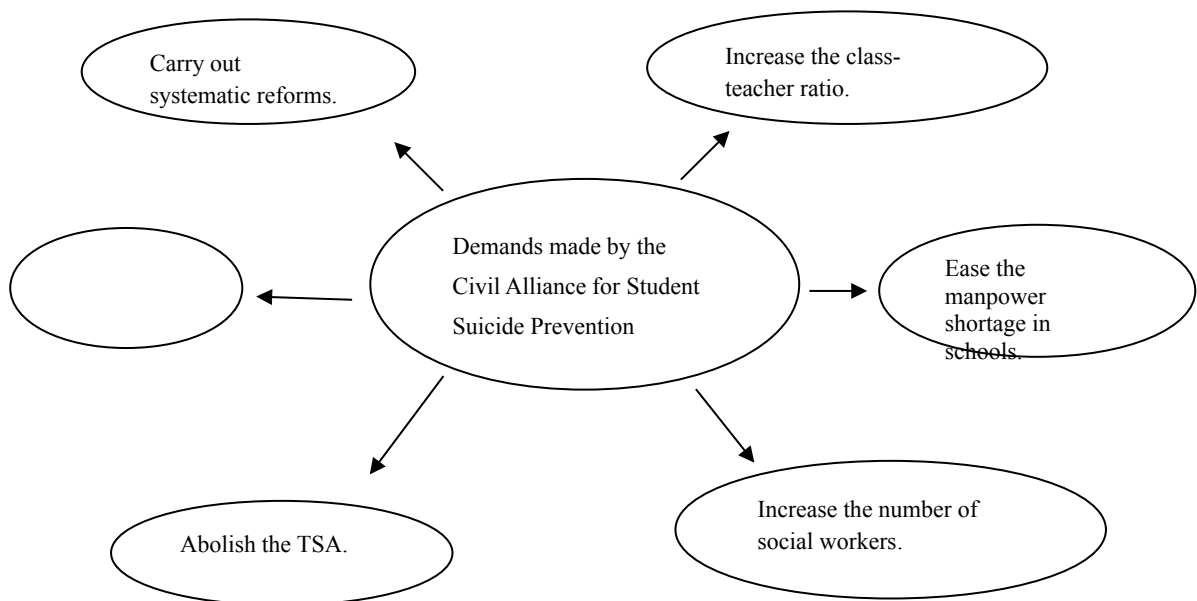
Demands made by the Civil Alliance for Student Suicide Prevention

Carry out systematic reforms.

Increase the class-teacher ratio.

Ease the manpower shortage in schools.

Increase the number of social workers.

Abolish the TSA.